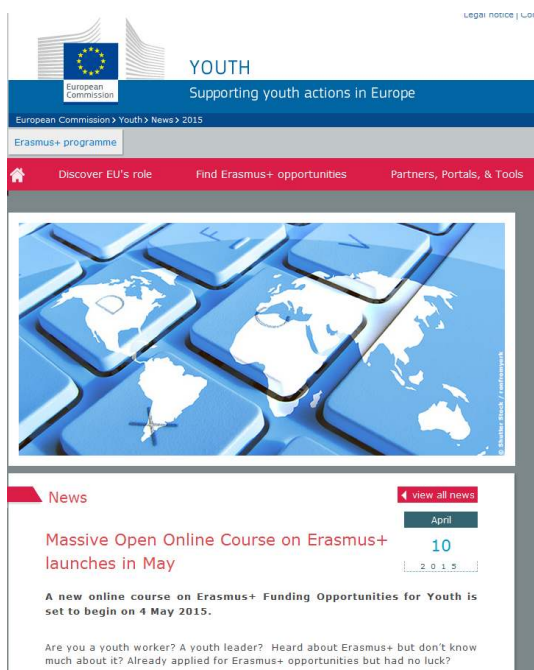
Legal notice | Co

European Commission

YOUTH

Supporting youth actions in Europe

European Commission > Youth > News > 2015

Erasmus+ programme

Discover EU's role

Find Erasmus+ opportunities

Partners, Portals, & Tools

© Shutter Stock / vectorwork

News

view all news

April

10

2015

Massive Open Online Course on Erasmus+ launches in May

A new online course on Erasmus+ Funding Opportunities for Youth is set to begin on 4 May 2015.

Are you a youth worker? A youth leader? Heard about Erasmus+ but don't know much about it? Already applied for Erasmus+ opportunities but had no luck?